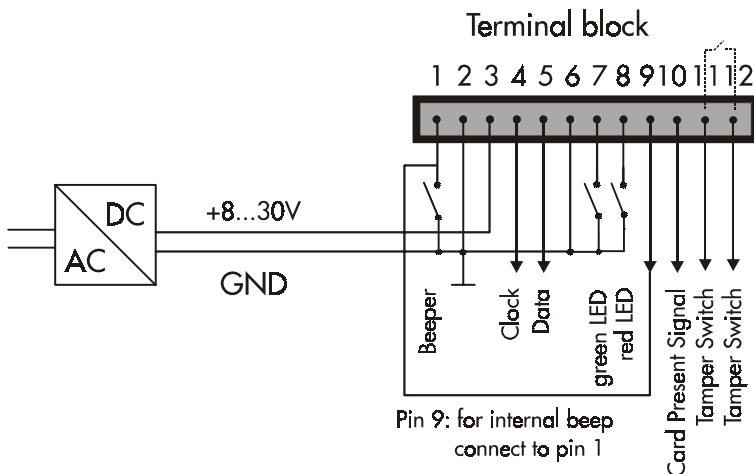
Terminal block

1 2 3 4 5 6 7 8 9 10 11 12

DC

AC

+8...30V

GND

Beeper

Clock

Data

green LED

red LED

Card Present Signal

Tamper Switch

Tamper Switch

Pin 9: for internal beep connect to pin 1